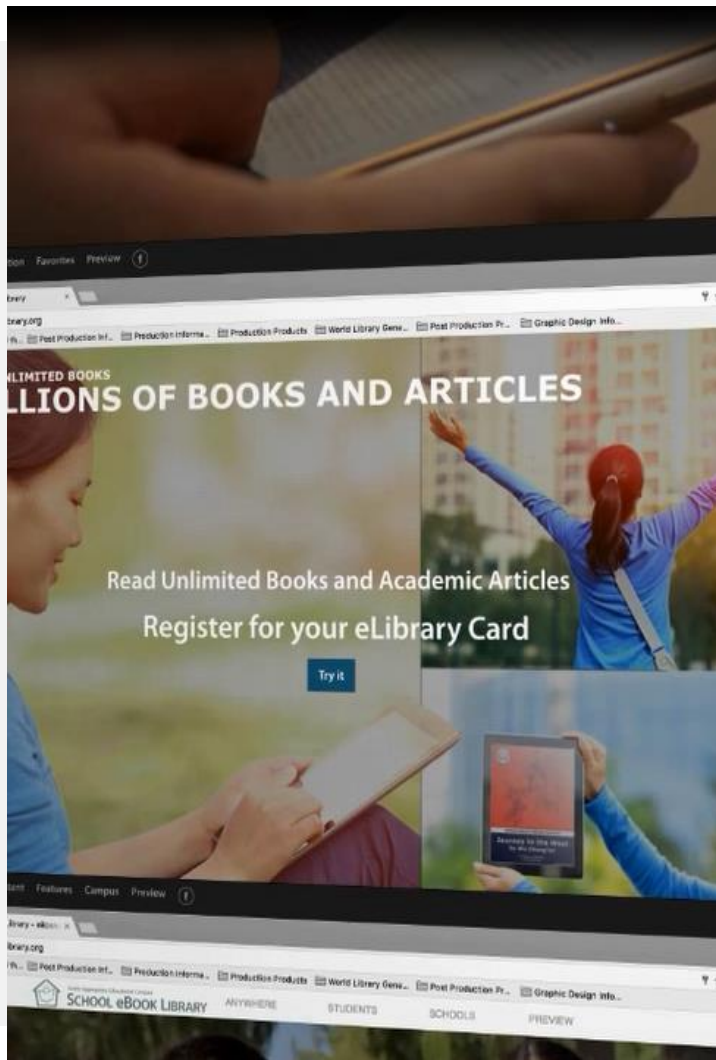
tion Favorites Preview f

brary ×

brary.org

Post Production Inf... Production Informa... Production Products World Library Gene... Post Production Pr... Graphic Design Info...

NLIMITED BOOKS

LLIONS OF BOOKS AND ARTICLES

Read Unlimited Books and Academic Articles

Register for your eLibrary Card

Try it

Journey to the West

tent Features Campus Preview f

brary - eBo... ×

brary.org

Post Production Inf... Production Informa... Production Products World Library Gene... Post Production Pr... Graphic Design Info...

SCHOOL eBOOK LIBRARY ANYWHERE STUDENTS SCHOOLS PREVIEW